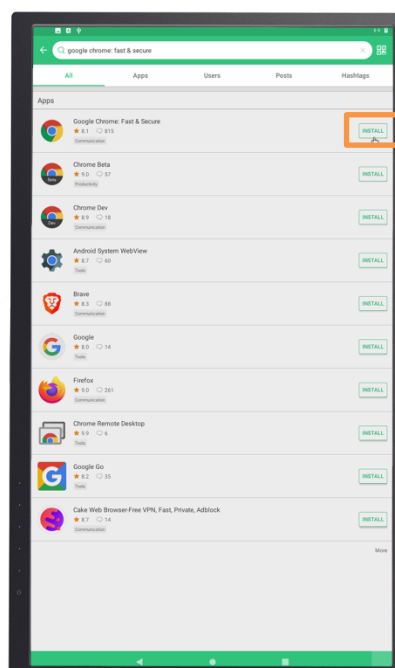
google chrome: fast & secure

All
Apps
Users
Posts
Hashtags

Apps

Google Chrome: Fast & Secure
★ 8.1 815
Communication
INSTALL

Chrome Beta
★ 9.0 57
Productivity
INSTALL

Chrome Dev
★ 8.9 18
Communication
INSTALL

Android System WebView
★ 8.7 60
Tools
INSTALL

Brave
★ 8.3 88
Communication
INSTALL

Google
★ 8.0 14
Tools
INSTALL

Firefox
★ 9.0 261
Communication
INSTALL

Chrome Remote Desktop
★ 9.9 6
Tools
INSTALL

Google Go
★ 8.2 35
Tools
INSTALL

Cake Web Browser-Free VPN, Fast, Private, Adblock
★ 8.7 14
Communication
INSTALL

More